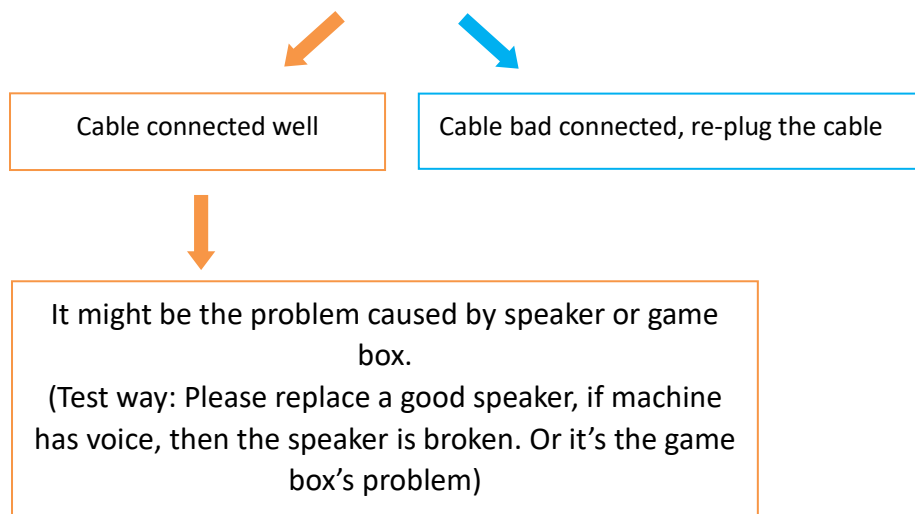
Cable connected well

Cable bad connected, re-plug the cable

It might be the problem caused by speaker or game box.
(Test way: Please replace a good speaker, if machine has voice, then the speaker is broken. Or it's the game box's problem)